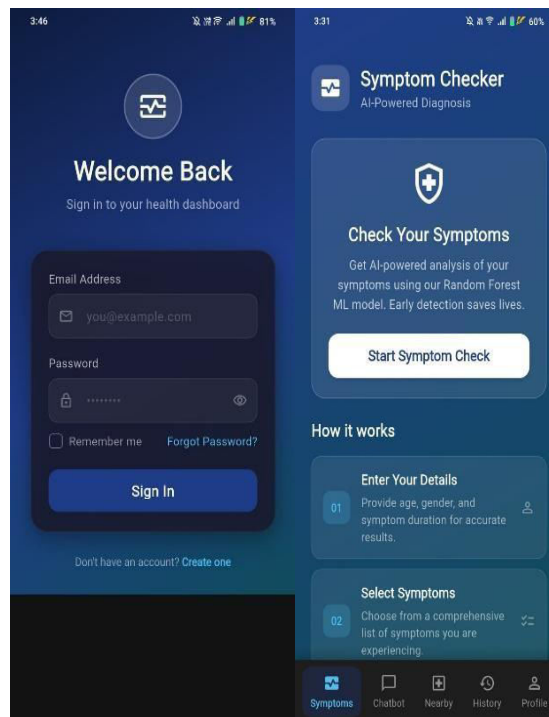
3:46

81%

Welcome Back

Sign in to your health dashboard

Email Address

you@example.com

Password

••••••••

Remember me

Forgot Password?

Sign In

Don't have an account? Create one

3:31

60%

Symptom Checker

AI-Powered Diagnosis

Check Your Symptoms

Get AI-powered analysis of your symptoms using our Random Forest ML model. Early detection saves lives.

Start Symptom Check

How it works

01

Enter Your Details

Provide age, gender, and symptom duration for accurate results.

02

Select Symptoms

Choose from a comprehensive list of symptoms you are experiencing.

Symptoms

Chatbot

Nearby

History

Profile